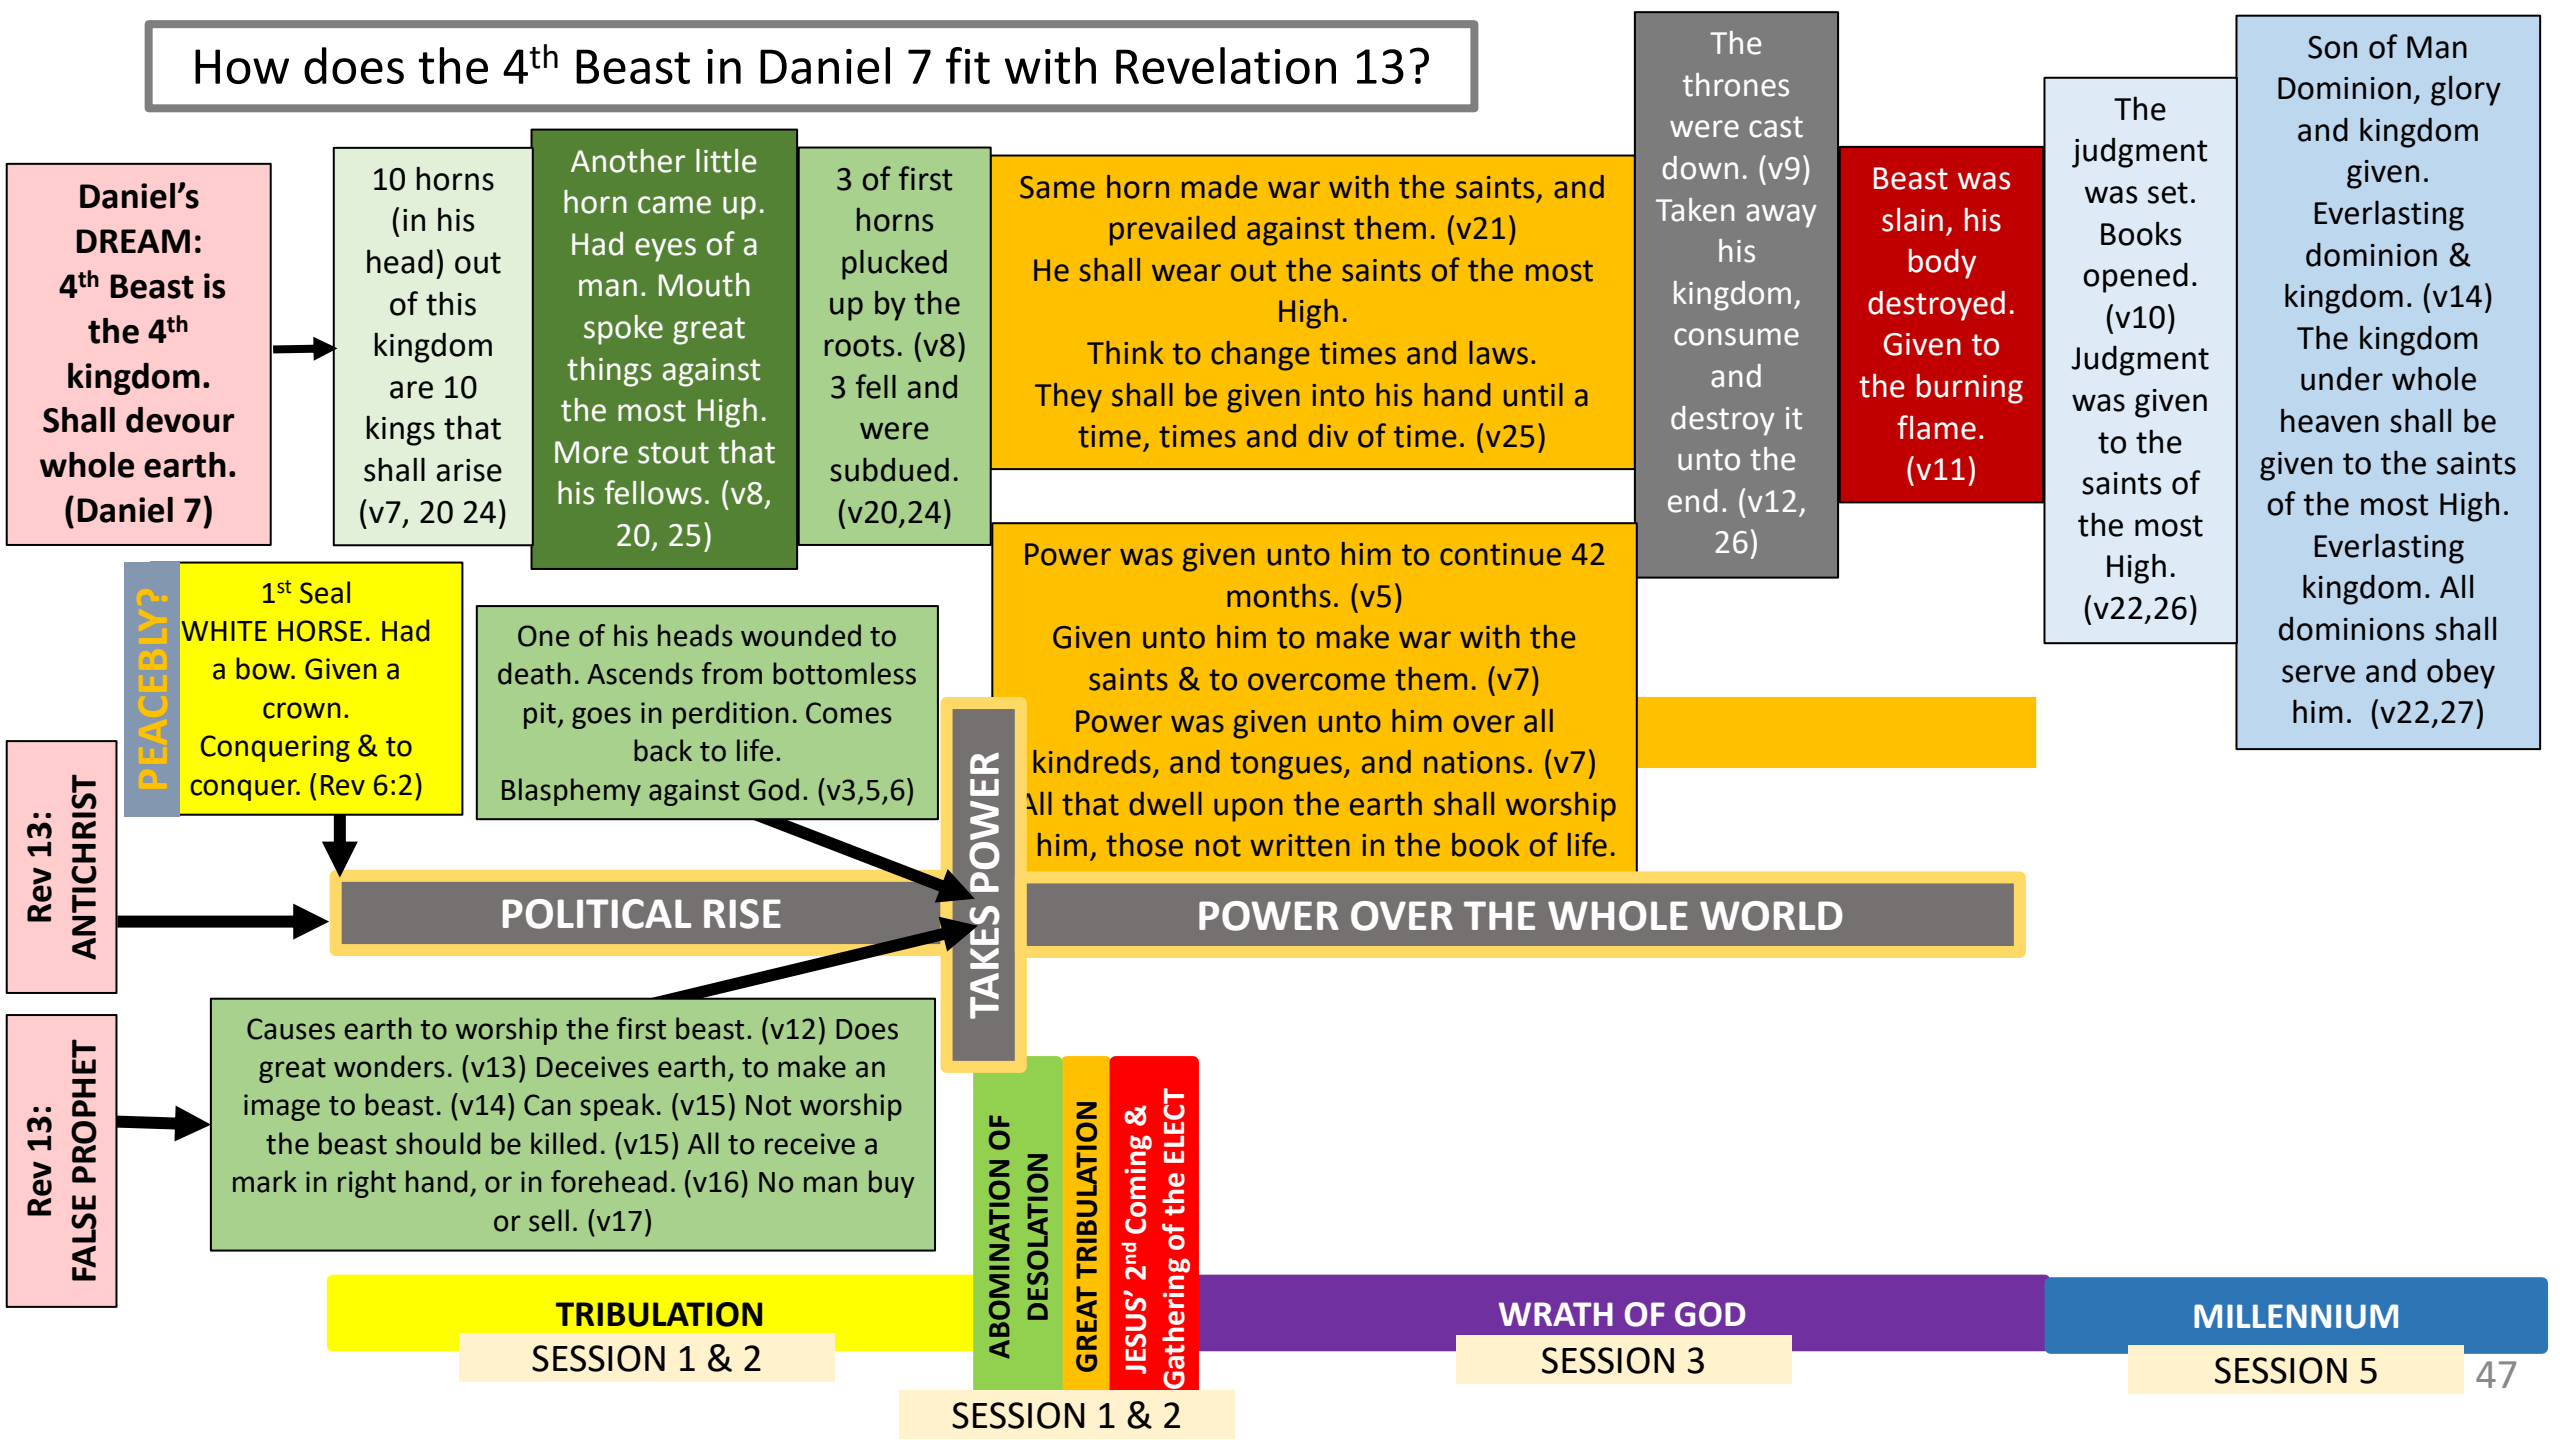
How does the 4$^{th}$ Beast in Daniel 7 fit with Revelation 13?

Daniel's DREAM: 4$^{th}$ Beast is the 4$^{th}$ kingdom. Shall devour whole earth. (Daniel 7)

10 horns (in his head) out of this kingdom are 10 kings that shall arise (v7, 20 24)

Another little horn came up. Had eyes of a man. Mouth spoke great things against the most High. More stout that his fellows. (v8, 20, 25)

3 of first horns plucked up by the roots. (v8) 3 fell and were subdued. (v20,24)

Same horn made war with the saints, and prevailed against them. (v21)
He shall wear out the saints of the most High.
Think to change times and laws.
They shall be given into his hand until a time, times and div of time. (v25)

The thrones were cast down. (v9) Taken away his kingdom, consume and destroy it unto the end. (v12, 26)

Beast was slain, his body destroyed. Given to the burning flame. (v11)

The judgment was set. Books opened. (v10) Judgment was given to the saints of the most High. (v22,26)

Son of Man Dominion, glory and kingdom given. Everlasting dominion & kingdom. (v14) The kingdom under whole heaven shall be given to the saints of the most High. Everlasting kingdom. All dominions shall serve and obey him. (v22,27)

PEACEBLY?

1$^{st}$ Seal WHITE HORSE. Had a bow. Given a crown. Conquering & to conquer. (Rev 6:2)

One of his heads wounded to death. Ascends from bottomless pit, goes in perdition. Comes back to life.
Blasphemy against God. (v3,5,6)

Power was given unto him to continue 42 months. (v5)
Given unto him to make war with the saints & to overcome them. (v7)
Power was given unto him over all kindreds, and tongues, and nations. (v7)
All that dwell upon the earth shall worship him, those not written in the book of life.

Rev 13: ANTICHRIST

POLITICAL RISE

TAKES POWER

POWER OVER THE WHOLE WORLD

Rev 13: FALSE PROPHET

Causes earth to worship the first beast. (v12) Does great wonders. (v13) Deceives earth, to make an image to beast. (v14) Can speak. (v15) Not worship the beast should be killed. (v15) All to receive a mark in right hand, or in forehead. (v16) No man buy or sell. (v17)

ABOMINATION OF DESOLATION

GREAT TRIBULATION

JESUS' 2$^{nd}$ Coming & Gathering of the ELECT

TRIBULATION
SESSION 1 & 2

SESSION 1 & 2

WRATH OF GOD
SESSION 3

MILLENNIUM
SESSION 5

47